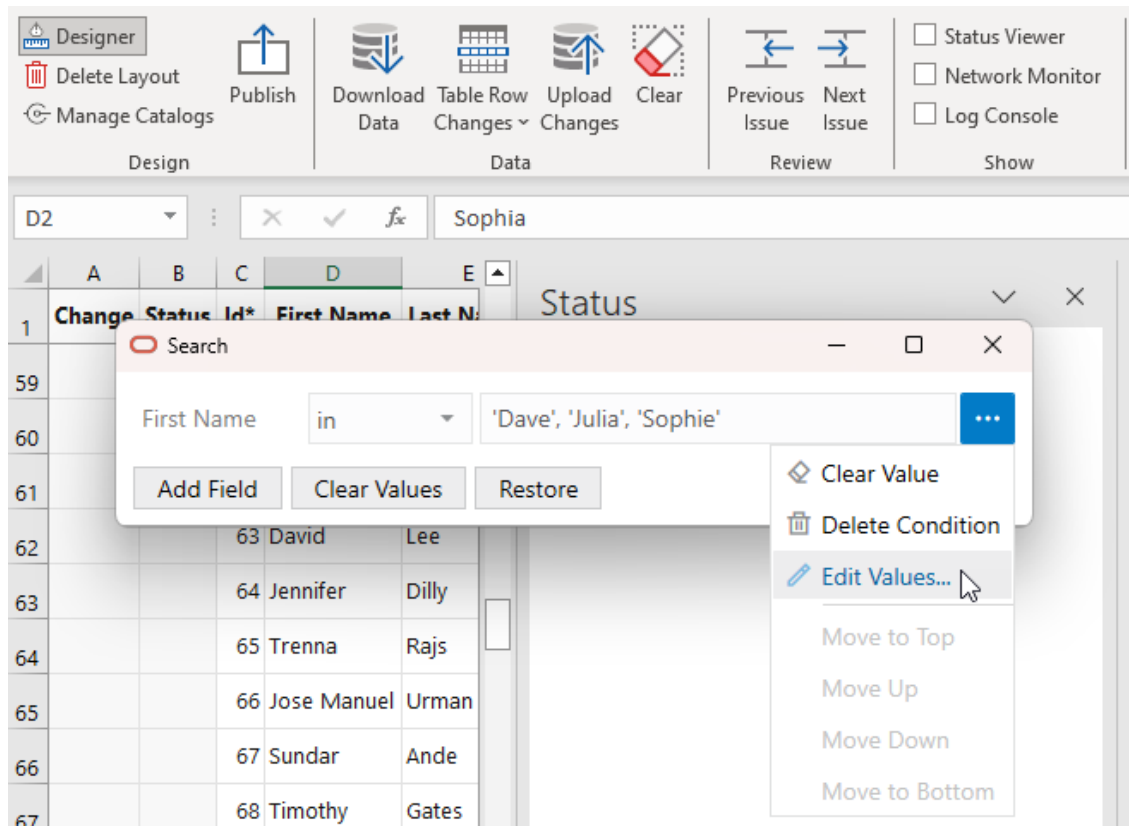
Designer
Delete Layout
Manage Catalogs
Publish
Design

Download Data
Table Row Changes
Upload Changes
Clear
Data

Previous Issue
Next Issue
Review

Status Viewer
Network Monitor
Log Console
Show

D2
Sophia

| | A | B | C | D | E |
|---|---|---|---|---|---|
| 1 | Change | Status | Id* | First Name | Last N |
| 59 | | | | | |
| 60 | | | | | |
| 61 | | | | | |
| 62 | | | 63 | David | Lee |
| 63 | | | 64 | Jennifer | Dilly |
| 64 | | | 65 | Trenna | Rajs |
| 65 | | | 66 | Jose Manuel | Urman |
| 66 | | | 67 | Sundar | Ande |
| 67 | | | 68 | Timothy | Gates |

Status

Search
First Name
in
'Dave', 'Julia', 'Sophie'
...
Add Field
Clear Values
Restore

Clear Value
Delete Condition
Edit Values...
Move to Top
Move Up
Move Down
Move to Bottom